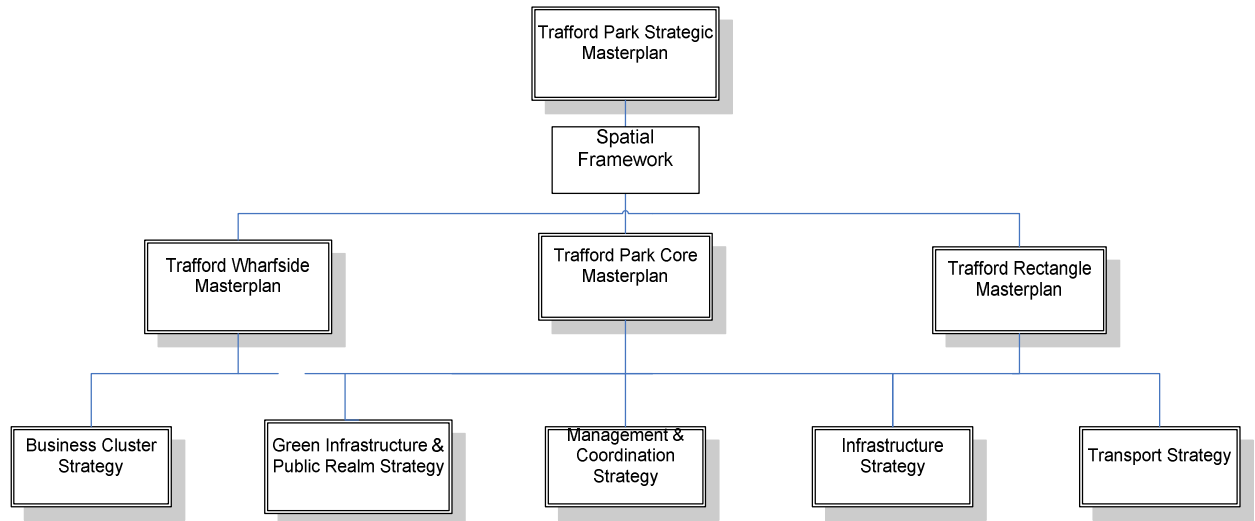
Trafford Park Strategic Masterplan

Spatial Framework

Trafford Wharfside Masterplan

Trafford Park Core Masterplan

Trafford Rectangle Masterplan

Business Cluster Strategy

Green Infrastructure & Public Realm Strategy

Management & Coordination Strategy

Infrastructure Strategy

Transport Strategy